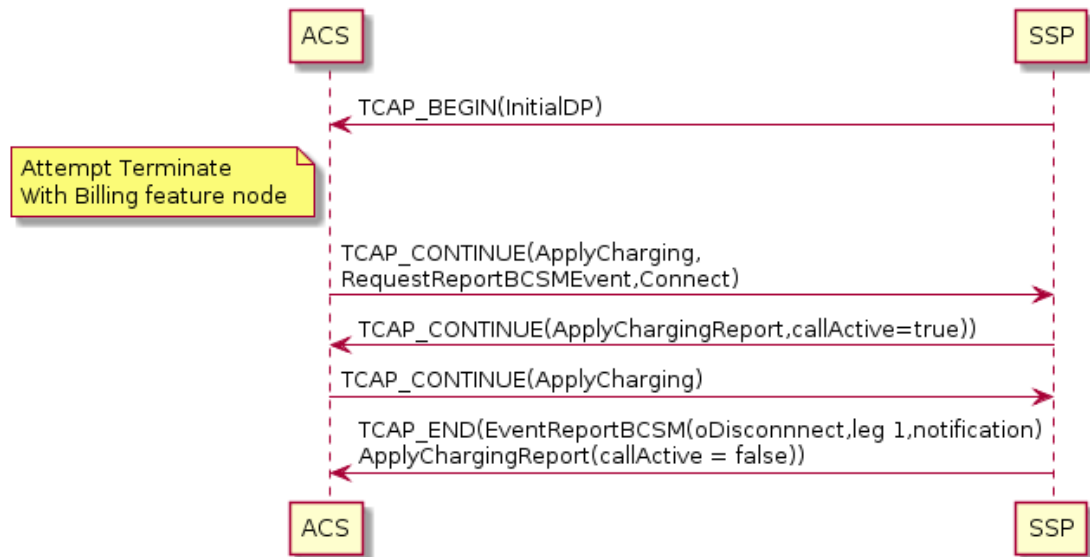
ACS

SSP

TCAP_BEGIN(InitialDP)

Attempt Terminate
With Billing feature node

TCAP_CONTINUE(ApplyCharging,
RequestReportBCSMEvent,Connect)

TCAP_CONTINUE(ApplyChargingReport,callActive=true))

TCAP_CONTINUE(ApplyCharging)

TCAP_END(EventReportBCSM(oDisconnnect,leg 1,notification)
ApplyChargingReport(callActive = false))

ACS

SSP